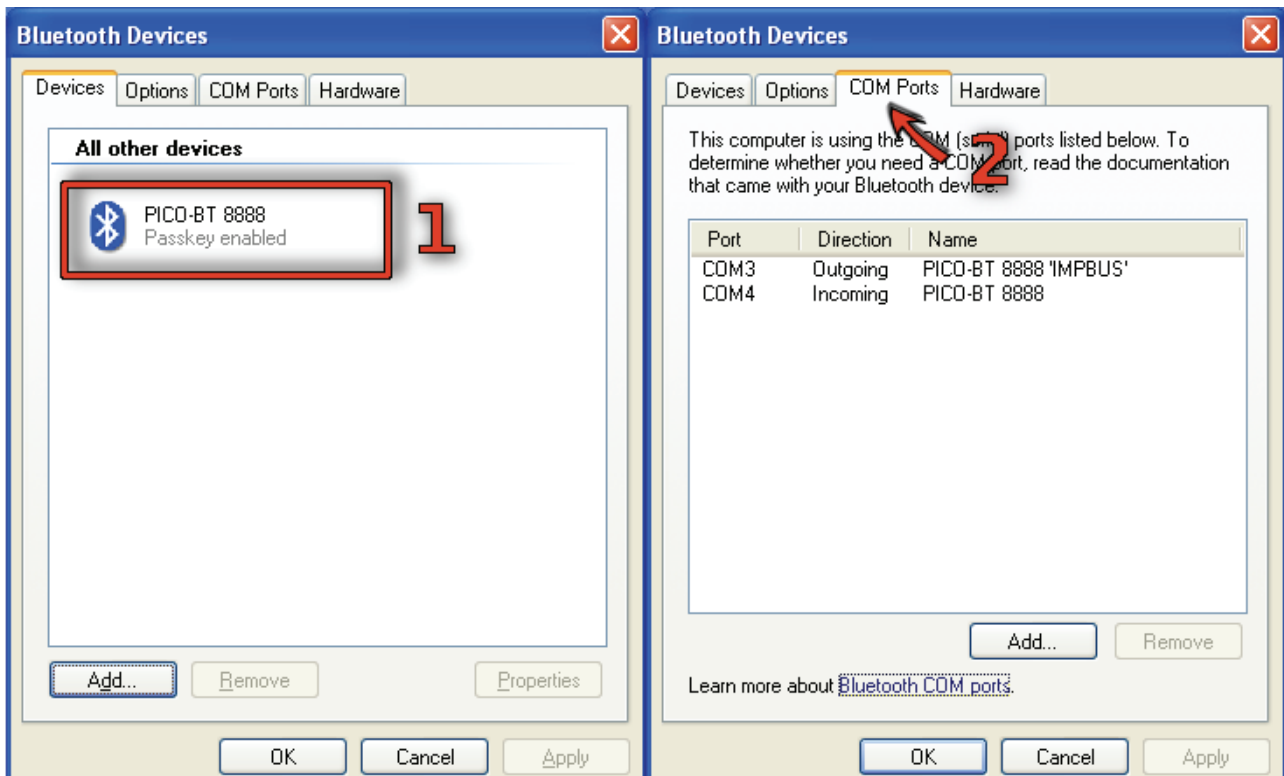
Bluetooth Devices

Devices | Options | COM Ports | Hardware

All other devices

PICO-BT 8888
Passkey enabled

1

Add... | Remove | Properties

OK | Cancel | Apply

Bluetooth Devices

Devices | Options | COM Ports | Hardware

2

This computer is using the C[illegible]M (s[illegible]l) ports listed below. To determine whether you need a COM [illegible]ort, read the documentation that came with your Bluetooth device.

| Port | Direction | Name |
|---|---|---|
| COM3 | Outgoing | PICO-BT 8888 'IMPBUS' |
| COM4 | Incoming | PICO-BT 8888 |

Add... | Remove

Learn more about Bluetooth COM ports.

OK | Cancel | Apply